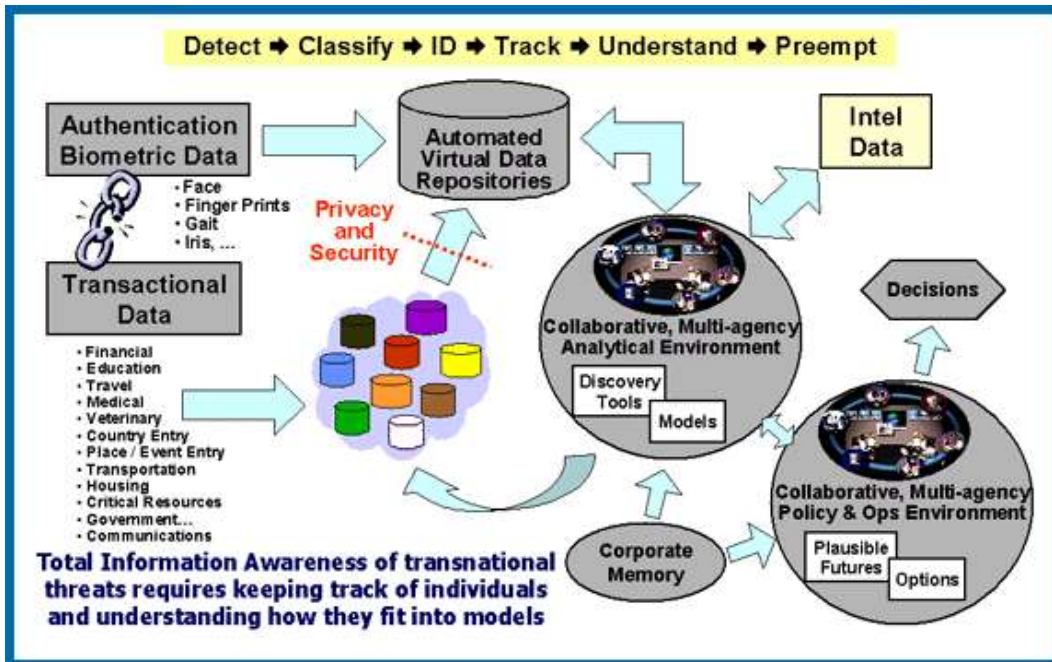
Detect ➜ Classify ➜ ID ➜ Track ➜ Understand ➜ Preempt

Authentication Biometric Data

• Face
• Finger Prints
• Gait
• Iris, ...

Automated Virtual Data Repositories

Privacy and Security

Intel Data

Transactional Data

• Financial
• Education
• Travel
• Medical
• Veterinary
• Country Entry
• Place / Event Entry
• Transportation
• Housing
• Critical Resources
• Government...
• Communications

Collaborative, Multi-agency Analytical Environment

Discovery Tools

Models

Decisions

Collaborative, Multi-agency Policy & Ops Environment

Plausible Futures

Options

Corporate Memory

Total Information Awareness of transnational threats requires keeping track of individuals and understanding how they fit into models